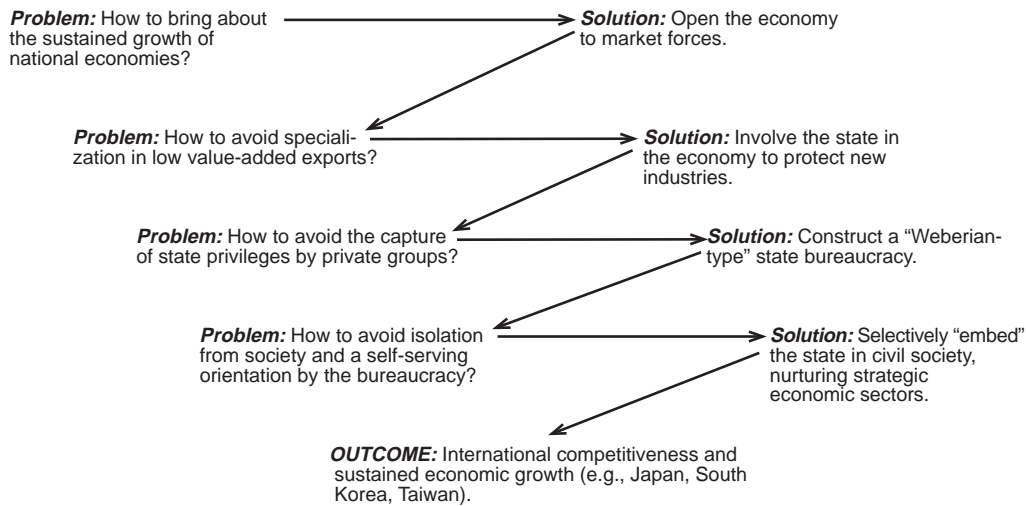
**Problem:** How to bring about the sustained growth of national economies?

**Solution:** Open the economy to market forces.

**Problem:** How to avoid specialization in low value-added exports?

**Solution:** Involve the state in the economy to protect new industries.

**Problem:** How to avoid the capture of state privileges by private groups?

**Solution:** Construct a "Weberian-type" state bureaucracy.

**Problem:** How to avoid isolation from society and a self-serving orientation by the bureaucracy?

**Solution:** Selectively "embed" the state in civil society, nurturing strategic economic sectors.

**OUTCOME:** International competitiveness and sustained economic growth (e.g., Japan, South Korea, Taiwan).